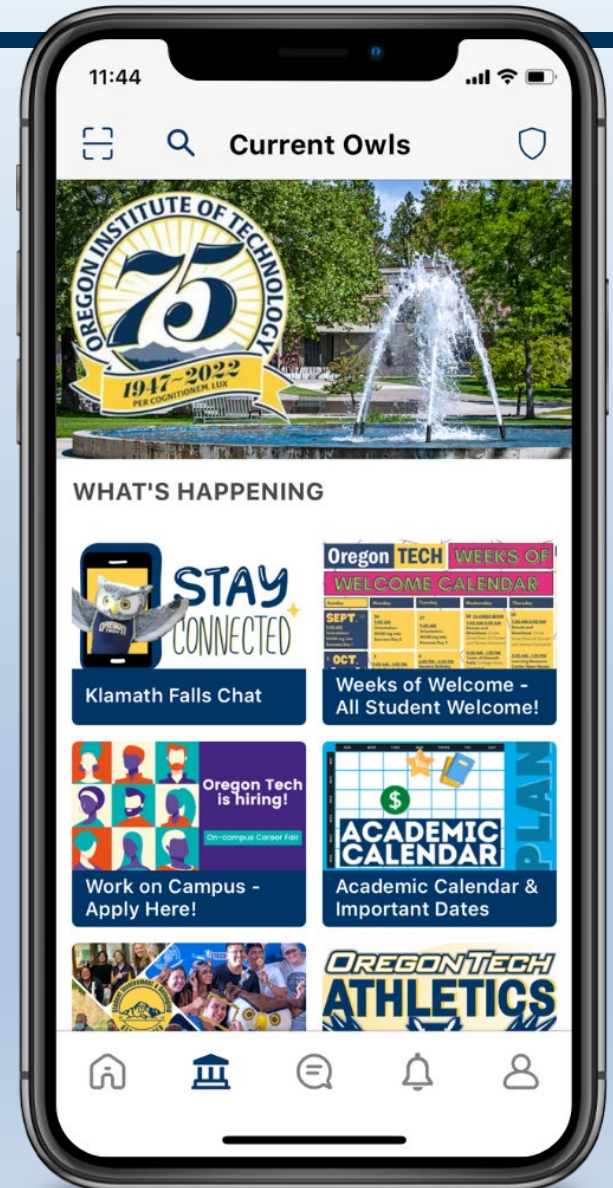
11:44

Current Owls

OREGON INSTITUTE OF TECHNOLOGY
75
1947~2022
PER COGNITIONEM, LUX

WHAT'S HAPPENING

STAY CONNECTED

Klamath Falls Chat

Oregon TECH WEEKS OF WELCOME CALENDAR

Weeks of Welcome - All Student Welcome!

Oregon Tech is hiring!
On-campus Career Fair

Work on Campus - Apply Here!

ACADEMIC CALENDAR
PLAN

Academic Calendar & Important Dates

OREGON TECH
ATHLETICS